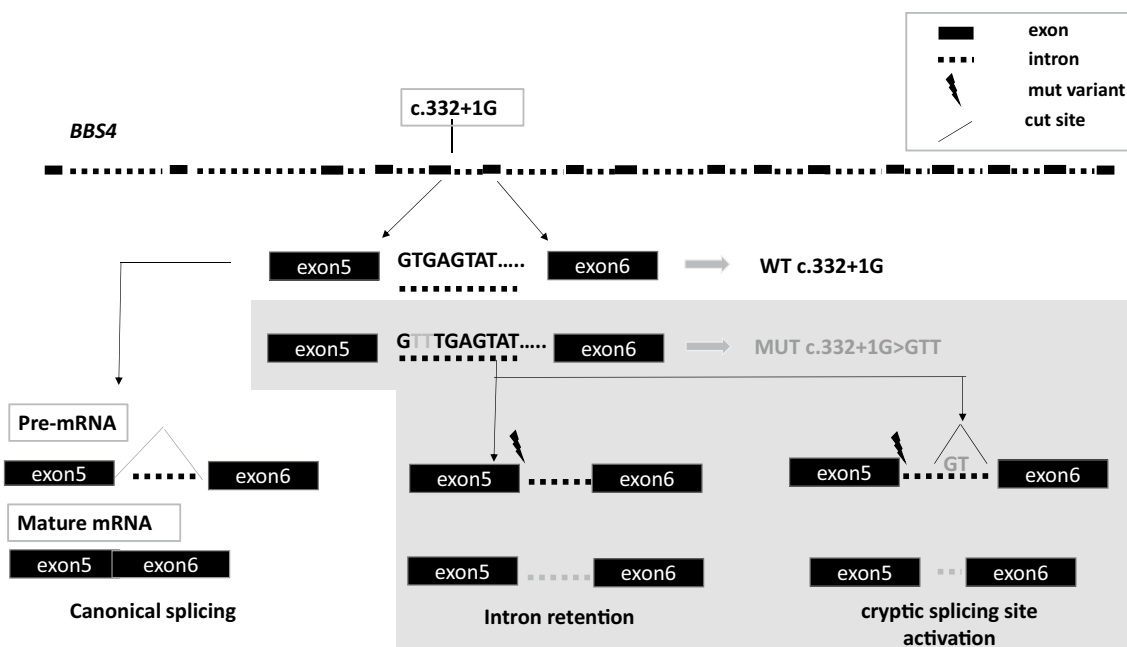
exon
intron
mut variant
cut site

c.332+1G

BBS4

exon5 GTGAGTAT..... exon6 WT c.332+1G

exon5 GTTTGAGTAT..... exon6 MUT c.332+1G>GTT

Pre-mRNA

exon5 exon6

Mature mRNA

exon5 exon6

Canonical splicing

exon5 exon6

exon5 exon6

Intron retention

exon5 GT exon6

exon5 exon6

cryptic splicing site activation